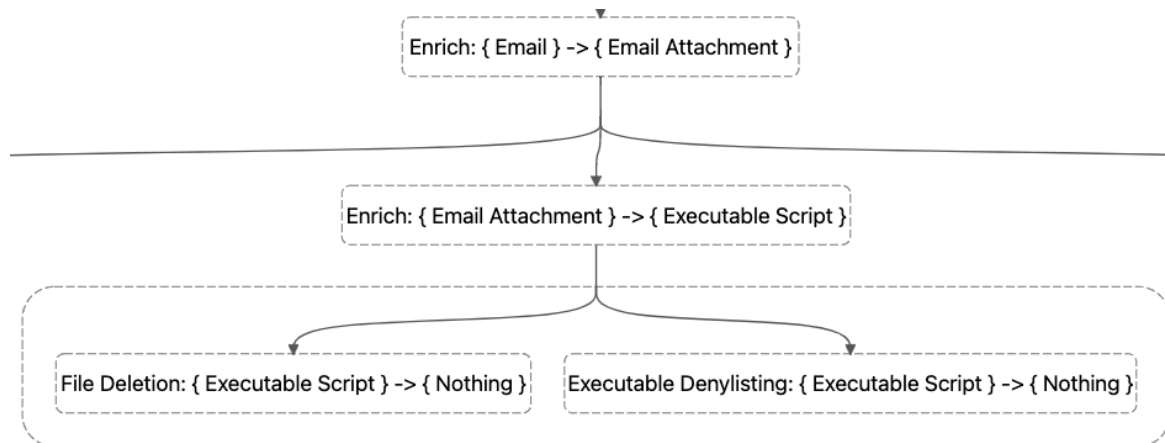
Enrich: { Email } -> { Email Attachment }

Enrich: { Email Attachment } -> { Executable Script }

File Deletion: { Executable Script } -> { Nothing }

Executable Denylisting: { Executable Script } -> { Nothing }